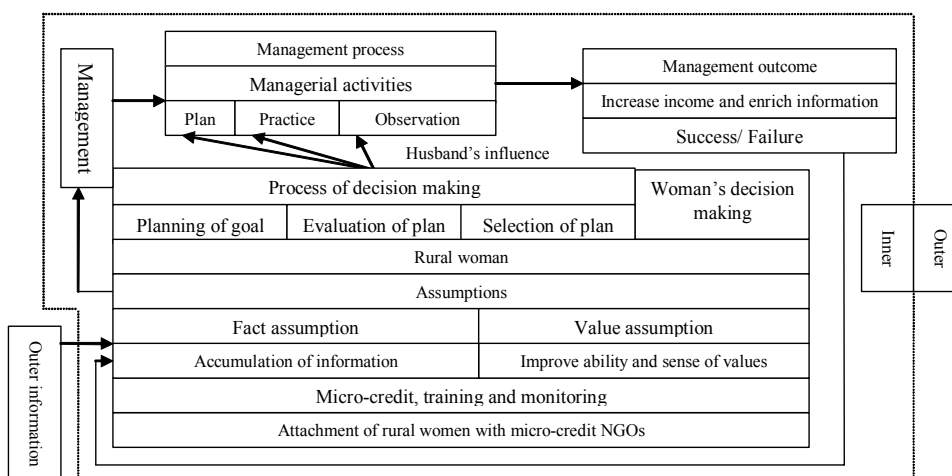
Management

Management process

Managerial activities

Plan

Practice

Observation

Management outcome

Increase income and enrich information

Success/ Failure

Husband's influence

Process of decision making

Woman's decision making

Planning of goal

Evaluation of plan

Selection of plan

Inner

Outer

Rural woman

Assumptions

Fact assumption

Value assumption

Outer information

Accumulation of information

Improve ability and sense of values

Micro-credit, training and monitoring

Attachment of rural women with micro-credit NGOs